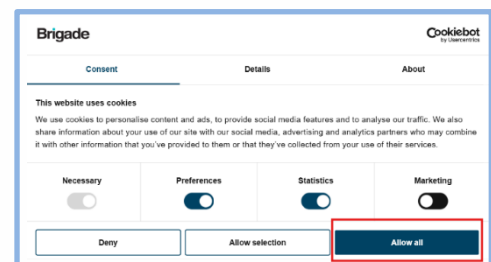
Brigade

Cookiebot by Usercentrics

Consent

Details

About

This website uses cookies

We use cookies to personalise content and ads, to provide social media features and to analyse our traffic. We also share information about your use of our site with our social media, advertising and analytics partners who may combine it with other information that you've provided to them or that they've collected from your use of their services.

Necessary

Preferences

Statistics

Marketing

Deny

Allow selection

Allow all